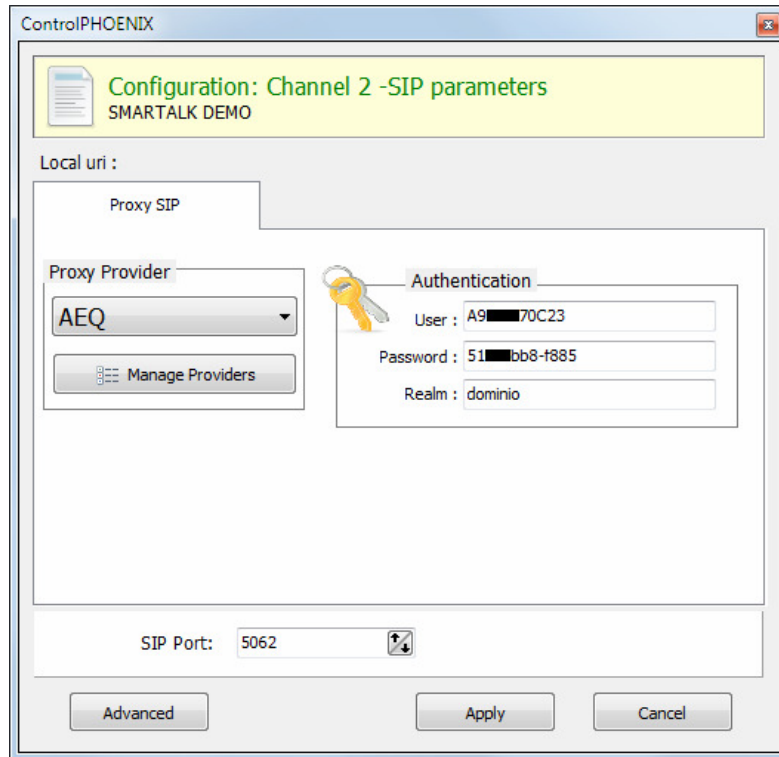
ControlPHOENIX

Configuration: Channel 2 -SIP parameters
SMARTALK DEMO

Local uri :

Proxy SIP

Proxy Provider

AEQ

Manage Providers

Authentication

User : A9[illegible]70C23

Password : 51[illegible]bb8-f885

Realm : dominio

SIP Port: 5062

Advanced

Apply

Cancel